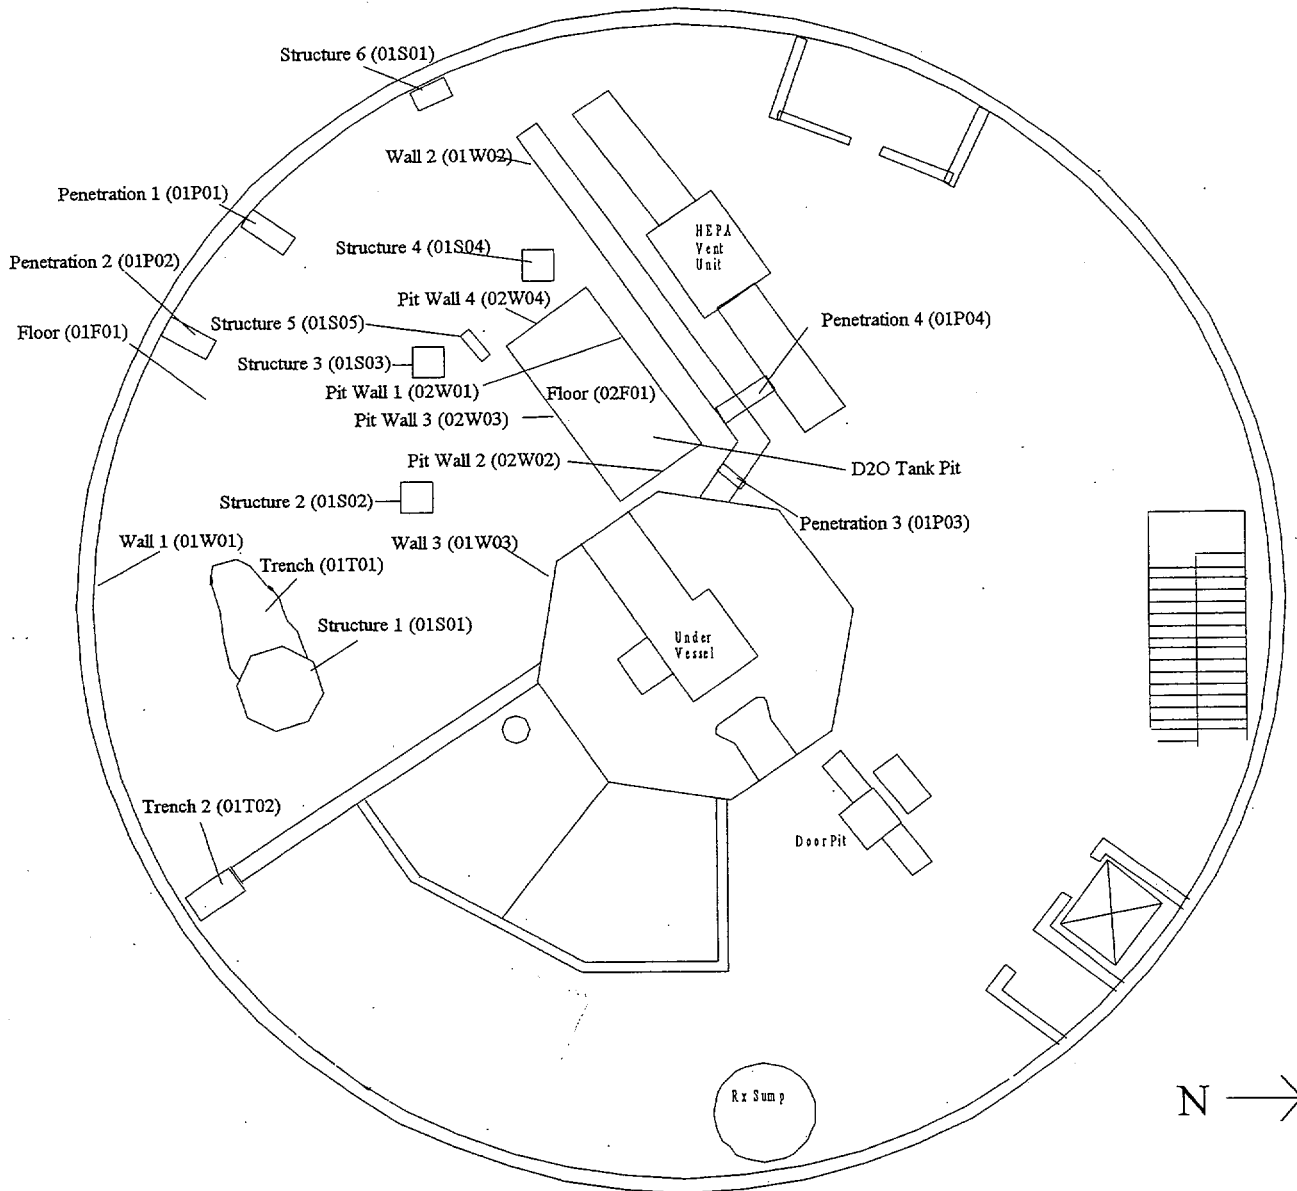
Structure 6 (01S01)

Wall 2 (01W02)

Penetration 1 (01P01)

HEPA Vent Unit

Structure 4 (01S04)

Penetration 2 (01P02)

Pit Wall 4 (02W04)

Penetration 4 (01P04)

Floor (01F01)

Structure 5 (01S05)

Structure 3 (01S03)

Pit Wall 1 (02W01)

Floor (02F01)

Pit Wall 3 (02W03)

Pit Wall 2 (02W02)

D2O Tank Pit

Structure 2 (01S02)

Penetration 3 (01P03)

Wall 1 (01W01)

Wall 3 (01W03)

Trench (01T01)

Structure 1 (01S01)

Under Vessel

Trench 2 (01T02)

Door Pit

Rx Sump

N